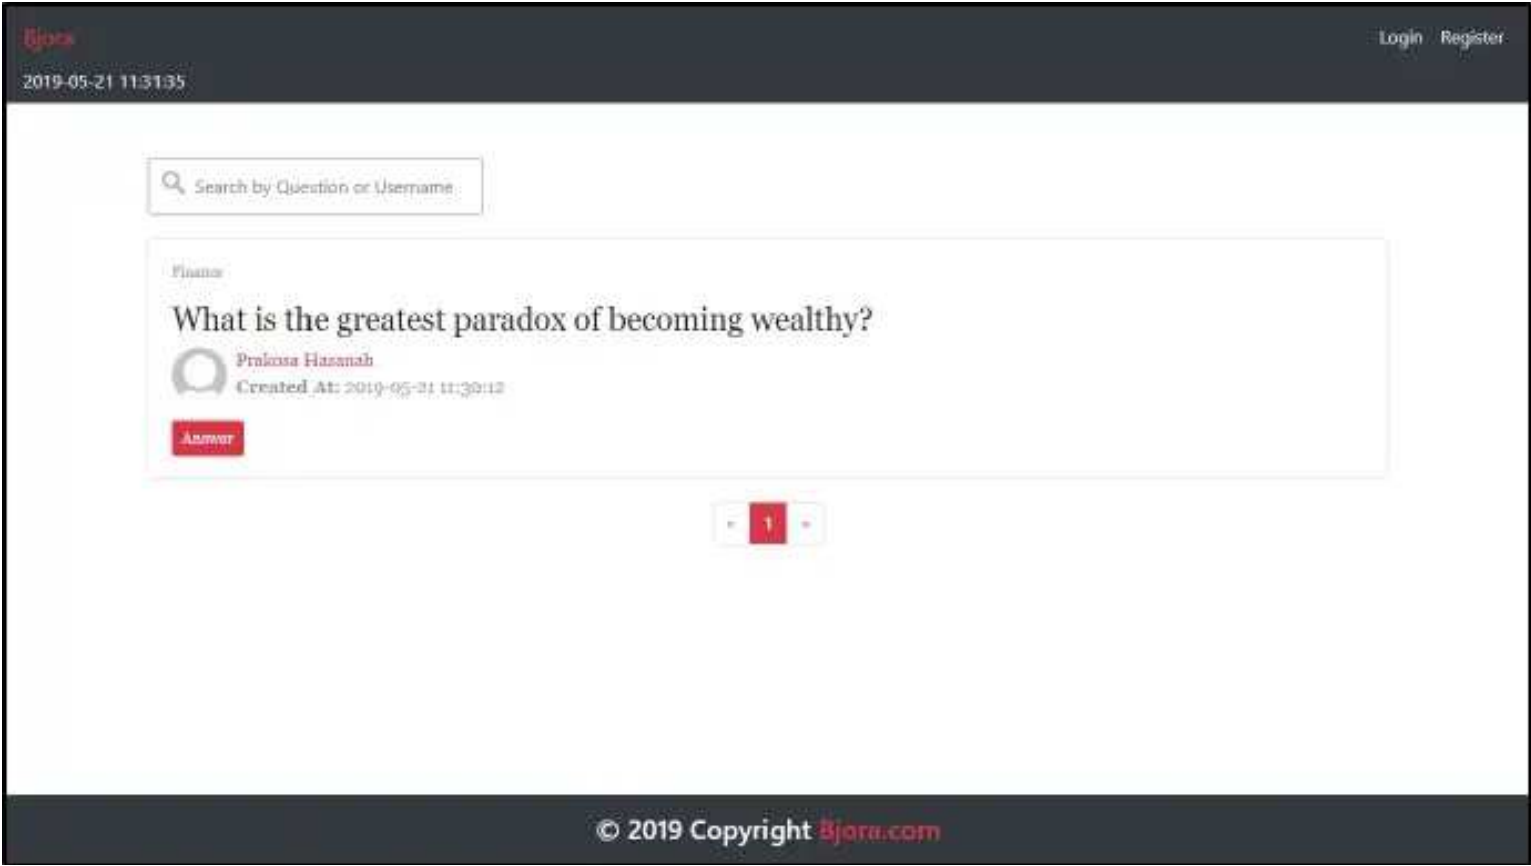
Bjora
2019-05-21 11:31:35

Login Register

Search by Question or Username

Finance

What is the greatest paradox of becoming wealthy?

Prakosa Hazanah
Created At: 2019-05-21 11:30:12

Answer

« 1 »

© 2019 Copyright Bjora.com